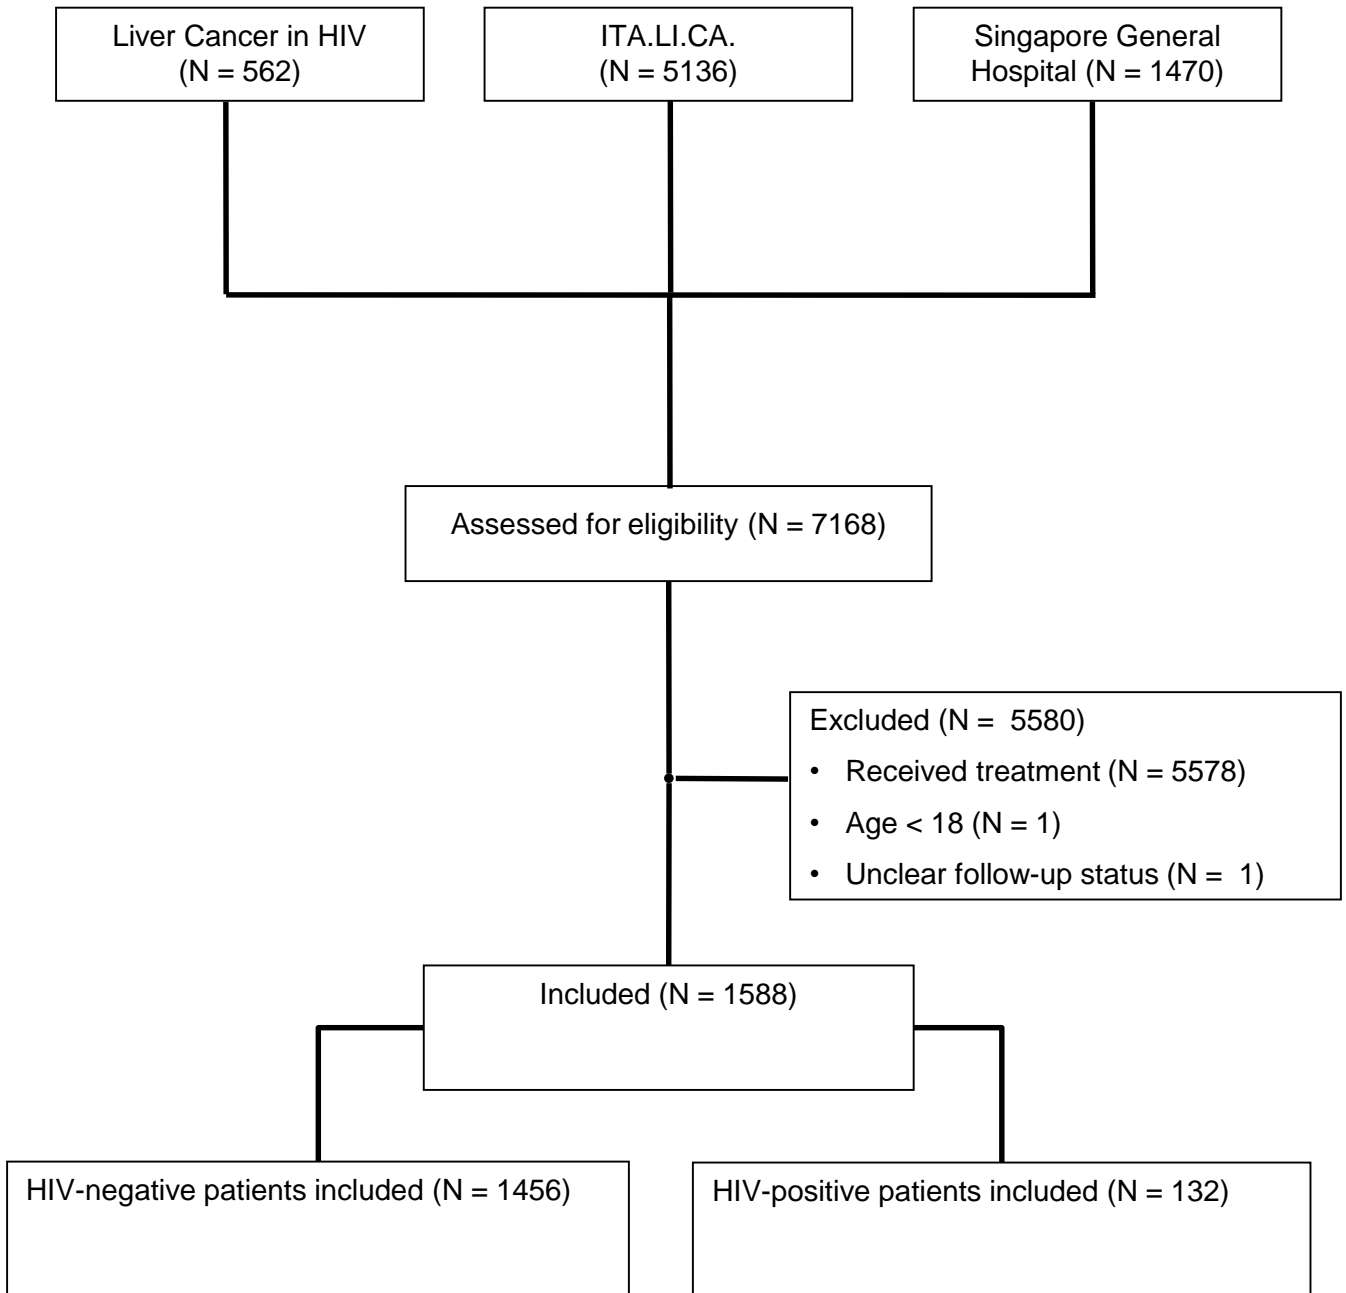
Liver Cancer in HIV (N = 562)

ITA.LI.CA. (N = 5136)

Singapore General Hospital (N = 1470)

Assessed for eligibility (N = 7168)

Excluded (N = 5580)
• Received treatment (N = 5578)
• Age < 18 (N = 1)
• Unclear follow-up status (N = 1)

Included (N = 1588)

HIV-negative patients included (N = 1456)

HIV-positive patients included (N = 132)